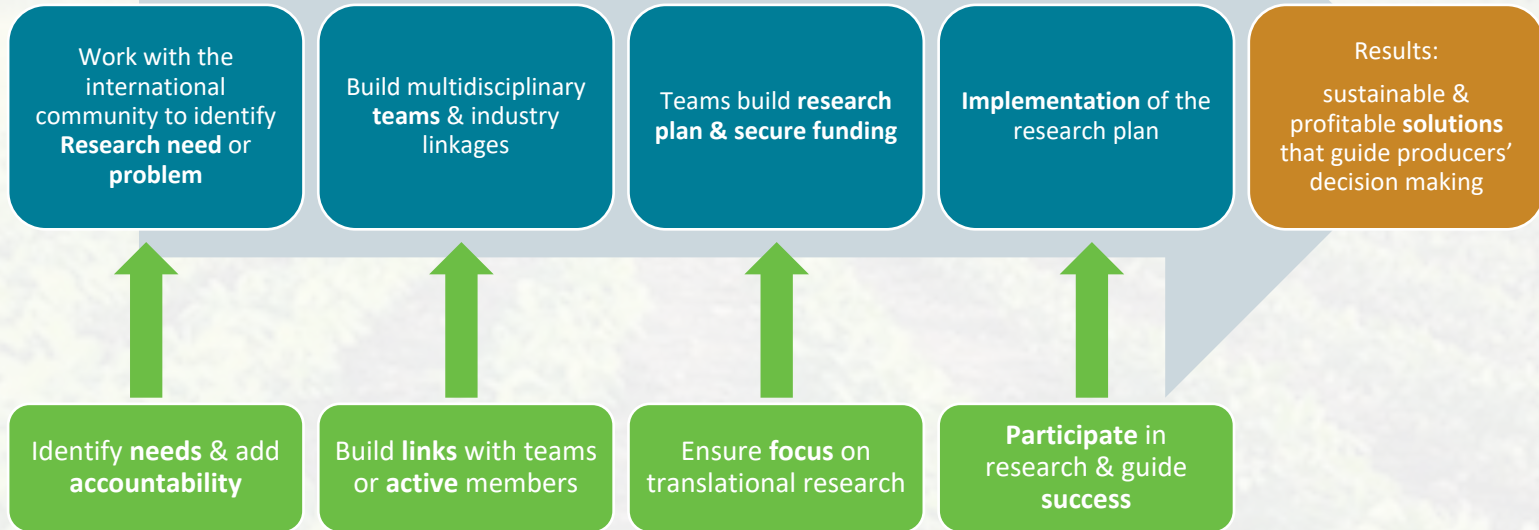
Work with the international community to identify Research need or problem

Build multidisciplinary teams & industry linkages

Teams build research plan & secure funding

Implementation of the research plan

Results:

sustainable & profitable solutions that guide producers' decision making

Identify needs & add accountability

Build links with teams or active members

Ensure focus on translational research

Participate in research & guide success